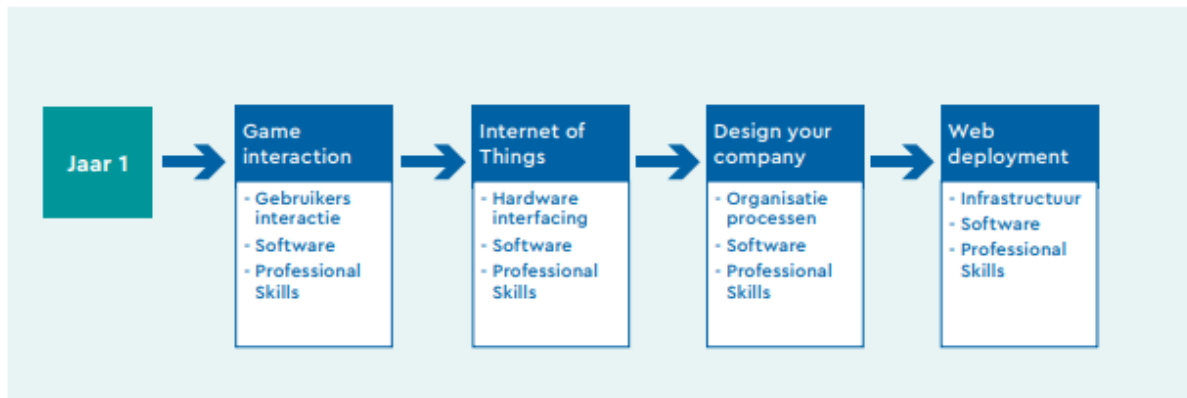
Jaar 1

Game interaction

- Gebruikers interactie
- Software
- Professional Skills

Internet of Things

- Hardware interfacing
- Software
- Professional Skills

Design your company

- Organisatie processen
- Software
- Professional Skills

Web deployment

- Infrastructuur
- Software
- Professional Skills